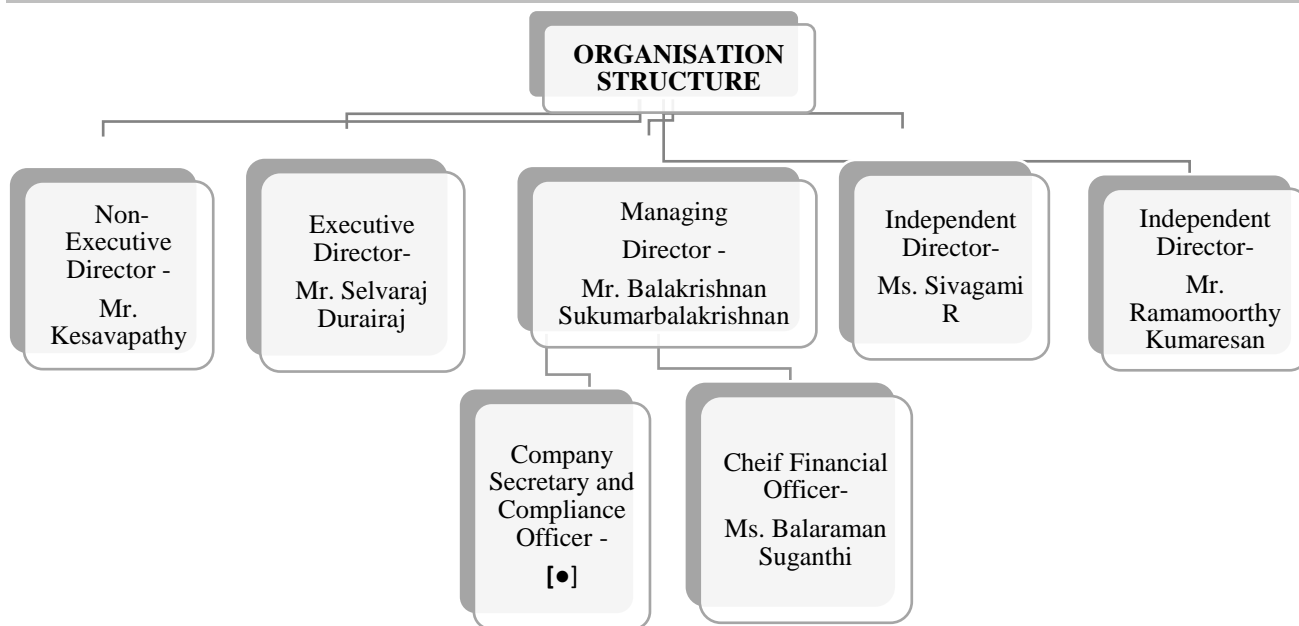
ORGANISATION STRUCTURE

Non-Executive Director -

Mr. Kesavapathy

Executive Director-

Mr. Selvaraj Durairaj

Managing Director -

Mr. Balakrishnan Sukumarbalakrishnan

Independent Director-

Ms. Sivagami R

Independent Director-

Mr. Ramamoorthy Kumaresan

Company Secretary and Compliance Officer -

[●]

Cheif Financial Officer-

Ms. Balaraman Suganthi